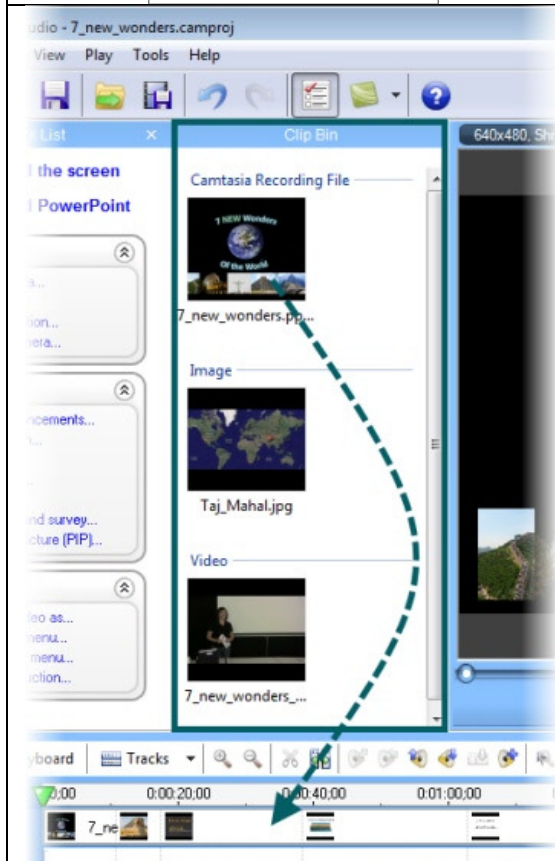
udio - 7_new_wonders.camproj

View Play Tools Help

List ×

the screen

PowerPoint

a...

ion...

era...

cements...

nd survey...

cture (PIP)...

eo as...

enu...

menu...

ction...

Clip Bin

Camtasia Recording File

7 NEW Wonders Of the World

7_new_wonders.pp...

Image

Taj_Mahal.jpg

Video

7_new_wonders_...

640x480, Sh

board Tracks

0:00 0:00:20;00 0:00:40;00 0:01:00;00

7_ne